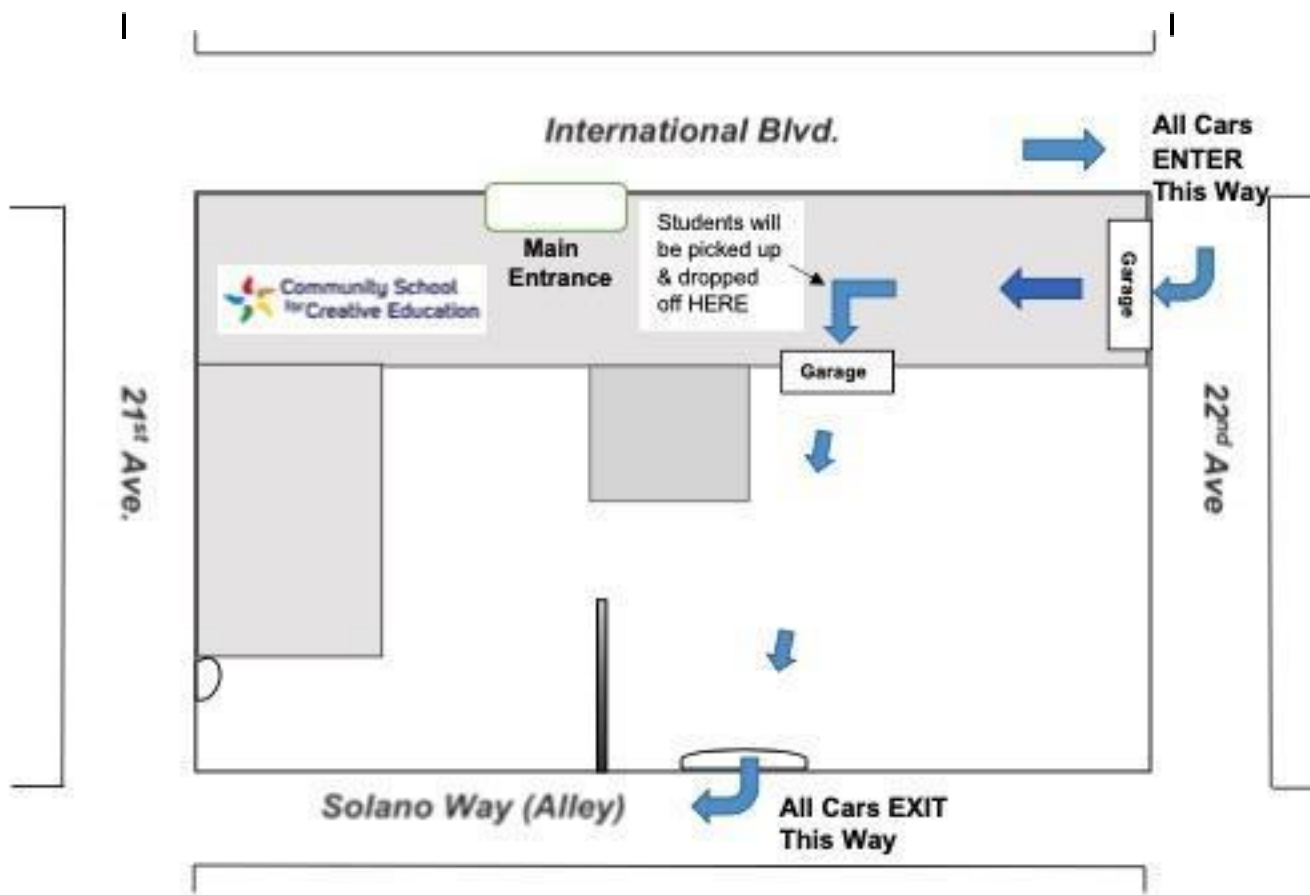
International Blvd.

All Cars ENTER This Way

Main Entrance

Students will be picked up & dropped off HERE

Community School for Creative Education

Garage

Garage

21st Ave.

22nd Ave

Solano Way (Alley)

All Cars EXIT This Way